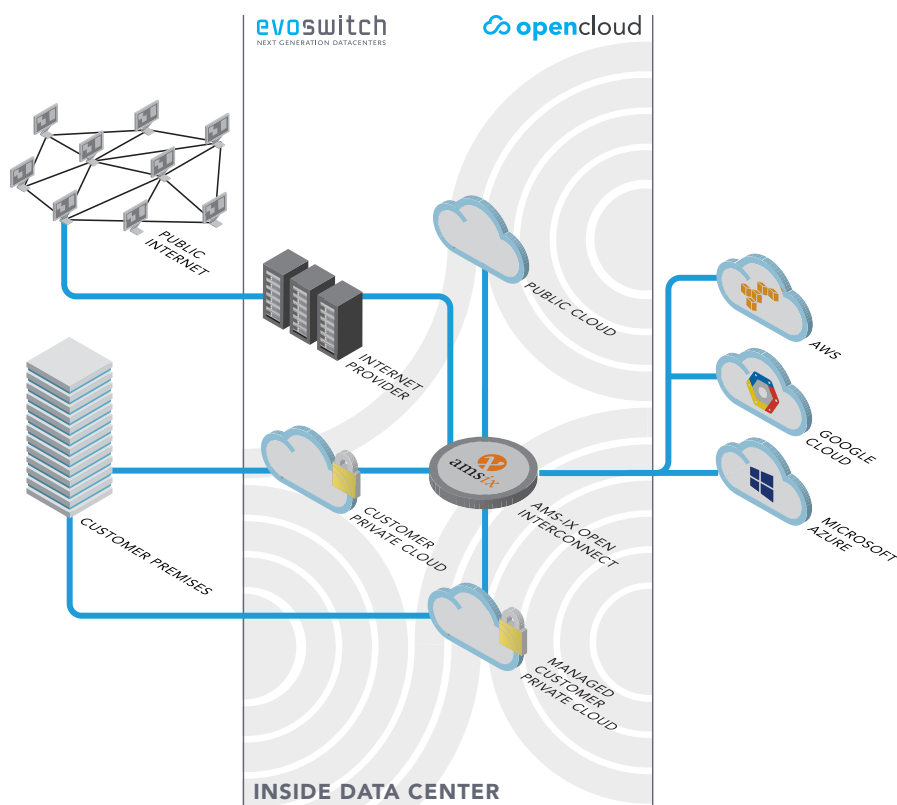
evoswitch
NEXT GENERATION DATACENTERS

opencloud

PUBLIC INTERNET

INTERNET PROVIDER

PUBLIC CLOUD

AWS

GOOGLE CLOUD

MICROSOFT AZURE

CUSTOMER PREMISES

CUSTOMER PRIVATE CLOUD

amsix

AMS-IX OPEN INTERCONNECT

MANAGED CUSTOMER PRIVATE CLOUD

INSIDE DATA CENTER